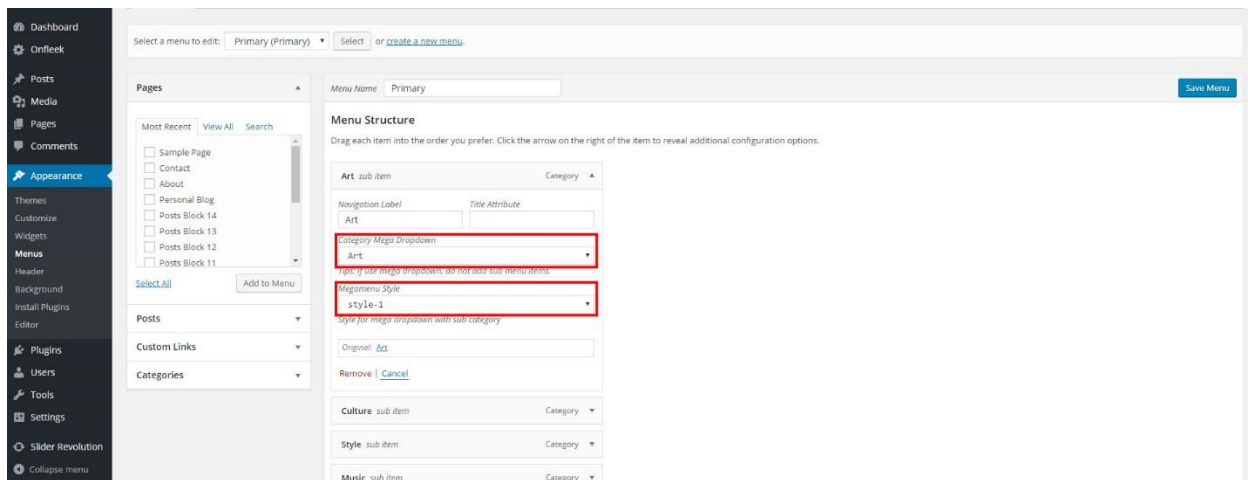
Dashboard
Onfleek
Posts
Media
Pages
Comments
Appearance
Themes
Customize
Widgets
Menus
Header
Background
Install Plugins
Editor
Plugins
Users
Tools
Settings
Slider Revolution
Collapse menu

Select a menu to edit: Primary (Primary) Select or create a new menu.

Pages
Most Recent View All Search
Sample Page
Contact
About
Personal Blog
Posts Block 14
Posts Block 13
Posts Block 12
Posts Block 11
Select All Add to Menu
Posts
Custom Links
Categories

Menu Name Primary
Save Menu

Menu Structure
Drag each item into the order you prefer. Click the arrow on the right of the item to reveal additional configuration options.

Art sub item Category
Navigation Label
Art
Title Attribute
Category Mega Dropdown
Art
Tips: if use mega dropdown, do not add sub menu items.
Megamenu Style
style-1
Style for mega dropdown with sub category
Original: Art
Remove | Cancel

Culture sub item Category
Style sub item Category
Music sub item Category